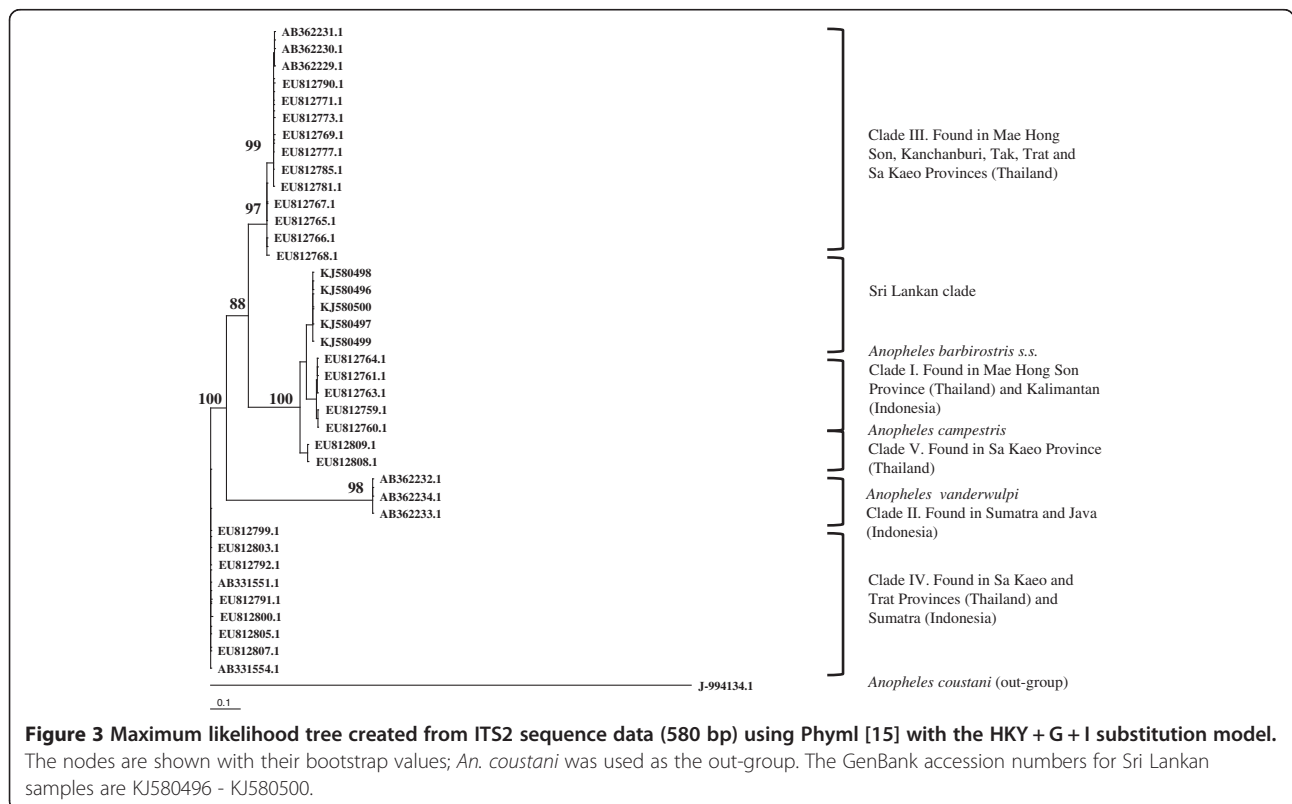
AB362231.1
AB362230.1
AB362229.1
EU812790.1
EU812771.1
EU812773.1
EU812769.1
EU812777.1
EU812785.1
EU812781.1
EU812767.1
EU812765.1
EU812766.1
EU812768.1
KJ580498
KJ580496
KJ580500
KJ580497
KJ580499
EU812764.1
EU812761.1
EU812763.1
EU812759.1
EU812760.1
EU812809.1
EU812808.1
AB362232.1
AB362234.1
AB362233.1
EU812799.1
EU812803.1
EU812792.1
AB331551.1
EU812791.1
EU812800.1
EU812805.1
EU812807.1
AB331554.1
J-994134.1

99
97
88
100
100
98

0.1

Clade III. Found in Mae Hong Son, Kanchanburi, Tak, Trat and Sa Kaeo Provinces (Thailand)

Sri Lankan clade

*Anopheles barbirostris s.s.*
Clade I. Found in Mae Hong Son Province (Thailand) and Kalimantan (Indonesia)

*Anopheles campestris*
Clade V. Found in Sa Kaeo Province (Thailand)

*Anopheles vanderwulpi*
Clade II. Found in Sumatra and Java (Indonesia)

Clade IV. Found in Sa Kaeo and Trat Provinces (Thailand) and Sumatra (Indonesia)

*Anopheles coustani* (out-group)

**Figure 3 Maximum likelihood tree created from ITS2 sequence data (580 bp) using Phyml [15] with the HKY + G + I substitution model.** The nodes are shown with their bootstrap values; *An. coustani* was used as the out-group. The GenBank accession numbers for Sri Lankan samples are KJ580496 - KJ580500.